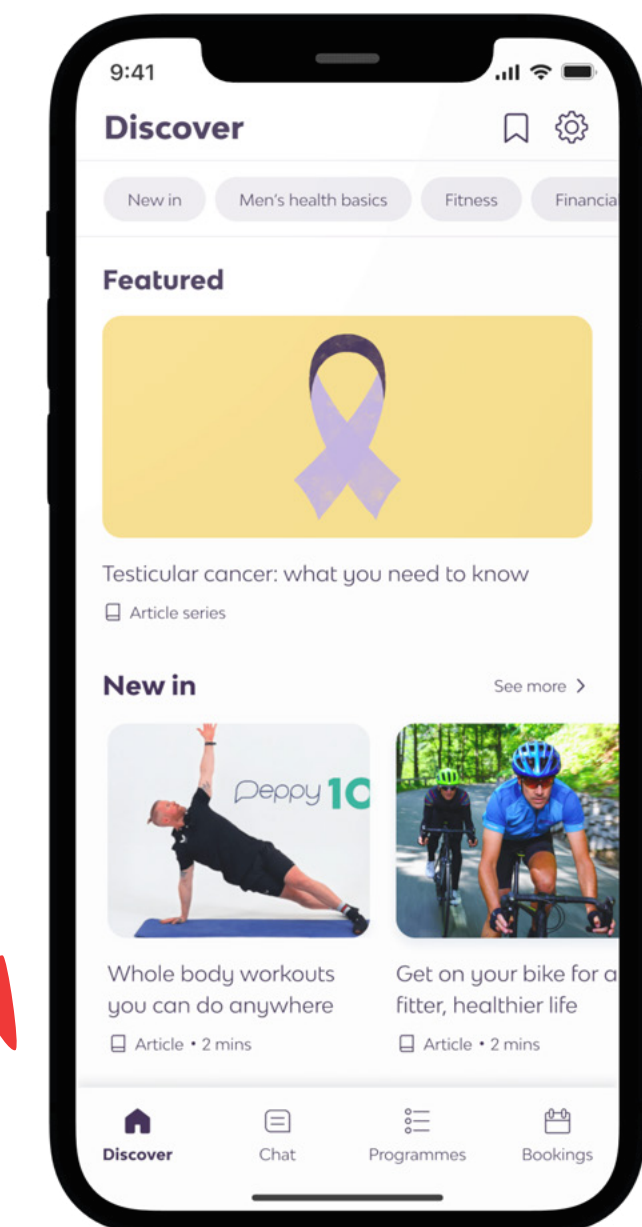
9:41

Discover

New in
Men's health basics
Fitness
Financia

Featured

Testicular cancer: what you need to know

Article series

New in

See more >

Peppy 10

Whole body workouts you can do anywhere

Article • 2 mins

Get on your bike for a fitter, healthier life

Article • 2 mins

Discover
Chat
Programmes
Bookings